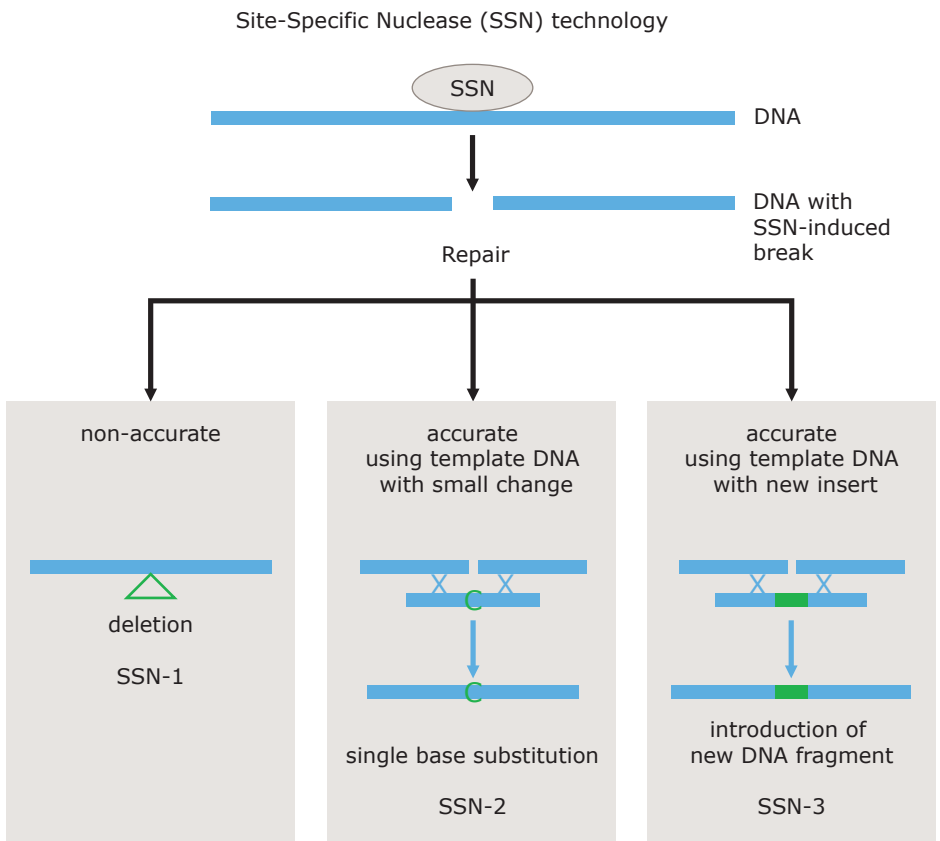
Site-Specific Nuclease (SSN) technology

SSN

DNA

DNA with SSN-induced break

Repair

non-accurate

deletion

SSN-1

accurate using template DNA with small change

X X

C

C

single base substitution

SSN-2

accurate using template DNA with new insert

X X

introduction of new DNA fragment

SSN-3